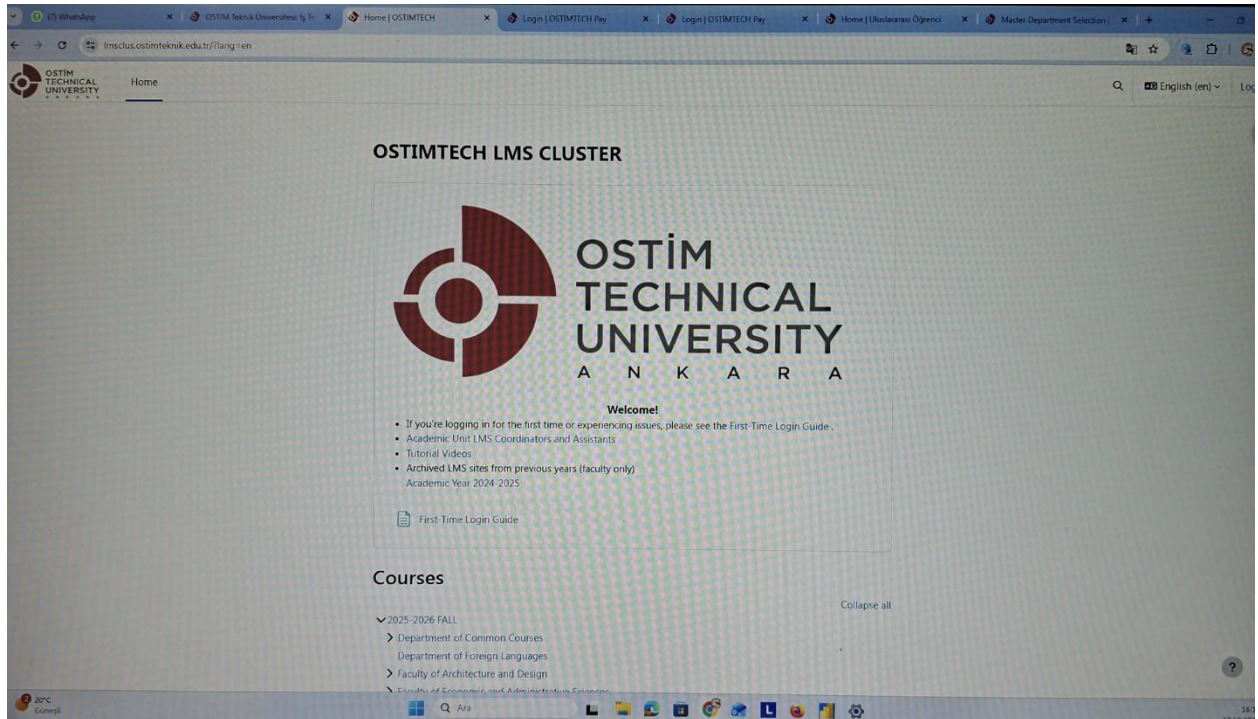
(7) WhatsApp
OSTİM Teknik Üniversitesi: İş Tı
Home | OSTIMTECH
Login | OSTIMTECH Pay
Login | OSTIMTECH Pay
Home | Uluslararası Öğrenci
Master Department Selection
lmsclus.ostimteknik.edu.tr/?lang=en

OSTİM TECHNICAL UNIVERSITY
Home
English (en)
Lo

OSTIMTECH LMS CLUSTER

OSTİM TECHNICAL UNIVERSITY
A N K A R A

Welcome!

- If you're logging in for the first time or experiencing issues, please see the First-Time Login Guide .
- Academic Unit LMS Coordinators and Assistants
- Tutorial Videos
- Archived LMS sites from previous years (faculty only)
Academic Year 2024-2025

First-Time Login Guide

Courses

Collapse all

2025-2026 FALL
Department of Common Courses
Department of Foreign Languages
Faculty of Architecture and Design
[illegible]

?

20°C
Güneşli
Ara